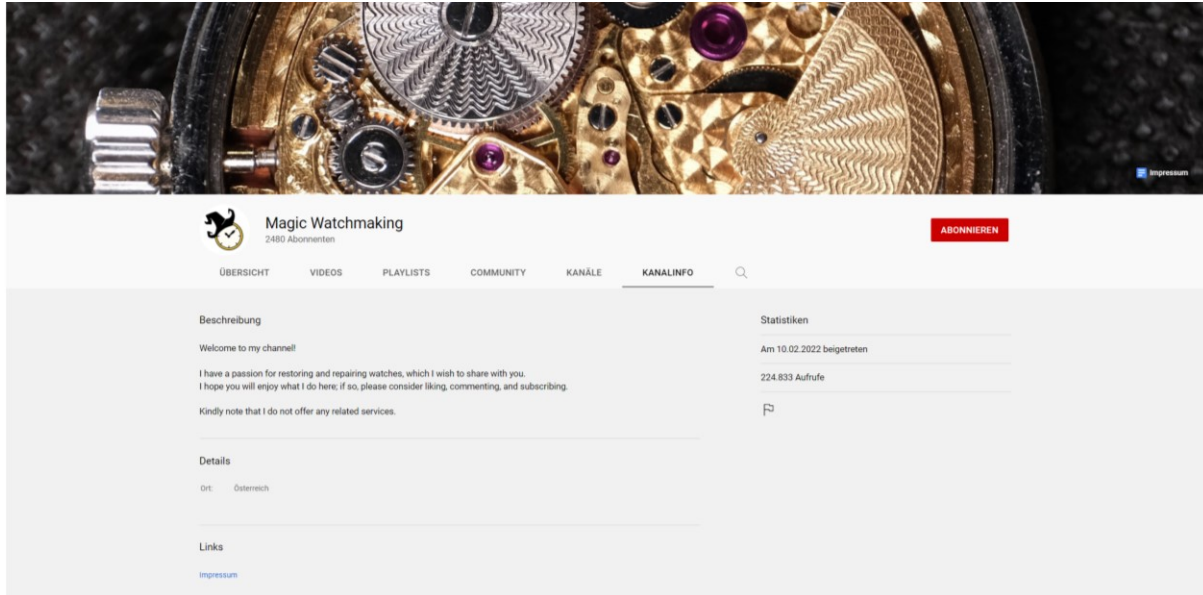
Impressum

Magic Watchmaking
2480 Abonnenten

ABONNIEREN

ÜBERSICHT VIDEOS PLAYLISTS COMMUNITY KANÄLE KANALINFO

Beschreibung

Welcome to my channel!

I have a passion for restoring and repairing watches, which I wish to share with you.
I hope you will enjoy what I do here; if so, please consider liking, commenting, and subscribing.

Kindly note that I do not offer any related services.

Details

Ort: Österreich

Links

Impressum

Statistiken

Am 10.02.2022 beigetreten

224.833 Aufrufe